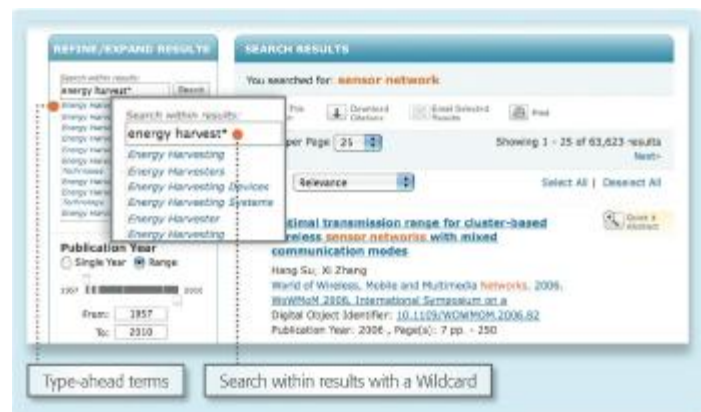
REFINE/EXPAND RESULTS

Search within results:
energy harvest*
Search

SEARCH RESULTS

You searched for: sensor network

Search within results:
energy harvest*
Energy Harvesting
Energy Harvesters
Energy Harvesting Devices
Energy Harvesting Systems
Energy Harvester
Energy Harvesting

Download Citations
Email Selected Results
Print

per Page 25

Showing 1 - 25 of 63,623 results
Next›

Relevance

Select All | Deselect All

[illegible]imal transmission range for cluster-based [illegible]reless sensor networks with mixed communication modes

Quick Abstract

Hang Su; Xi Zhang
World of Wireless, Mobile and Multimedia Networks, 2006. WoWMoM 2006. International Symposium on a
Digital Object Identifier: 10.1109/WOWMOM.2006.82
Publication Year: 2006 , Page(s): 7 pp. - 250

Publication Year
Single Year
Range
1957
2010
From: 1957
To: 2010

Type-ahead terms
Search within results with a Wildcard